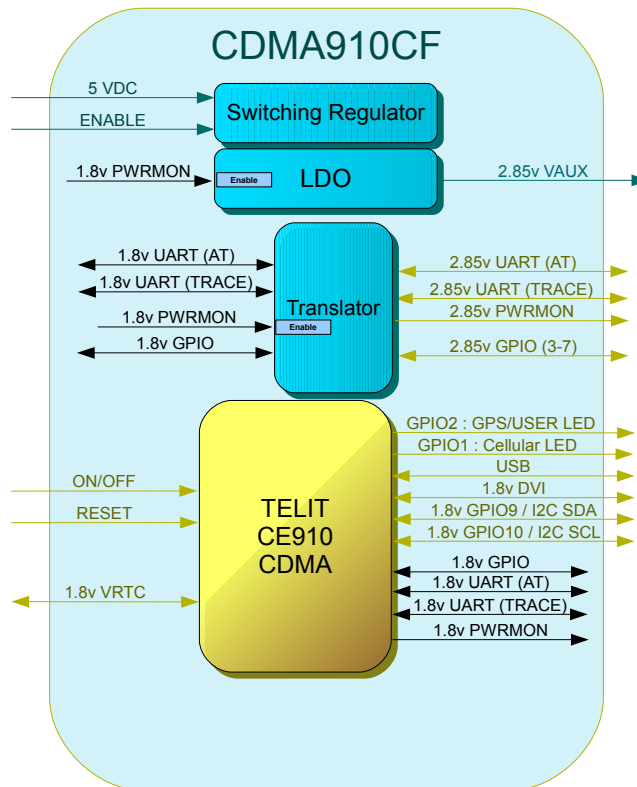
CDMA910CF

5 VDC
ENABLE
Switching Regulator

1.8v PWRMON
Enable
LDO
2.85v VAUX

1.8v UART (AT)
1.8v UART (TRACE)
1.8v PWRMON
1.8v GPIO
Translator
Enable
2.85v UART (AT)
2.85v UART (TRACE)
2.85v PWRMON
2.85v GPIO (3-7)

ON/OFF
RESET
1.8v VRTC
TELIT
CE910
CDMA
GPIO2 : GPS/USER LED
GPIO1 : Cellular LED
USB
1.8v DVI
1.8v GPIO9 / I2C SDA
1.8v GPIO10 / I2C SCL
1.8v GPIO
1.8v UART (AT)
1.8v UART (TRACE)
1.8v PWRMON